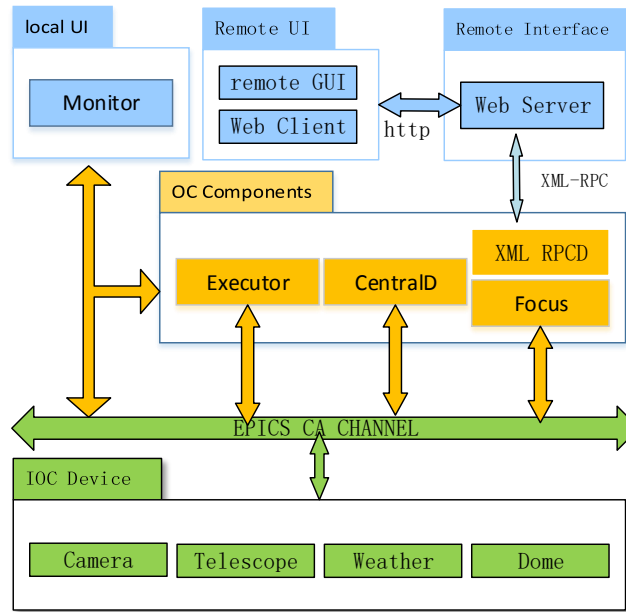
local UI

Monitor

Remote UI

remote GUI

Web Client

http

Remote Interface

Web Server

XML-RPC

OC Components

Executor

CentralD

XML RPCD

Focus

EPICS CA CHANNEL

IOC Device

Camera

Telescope

Weather

Dome